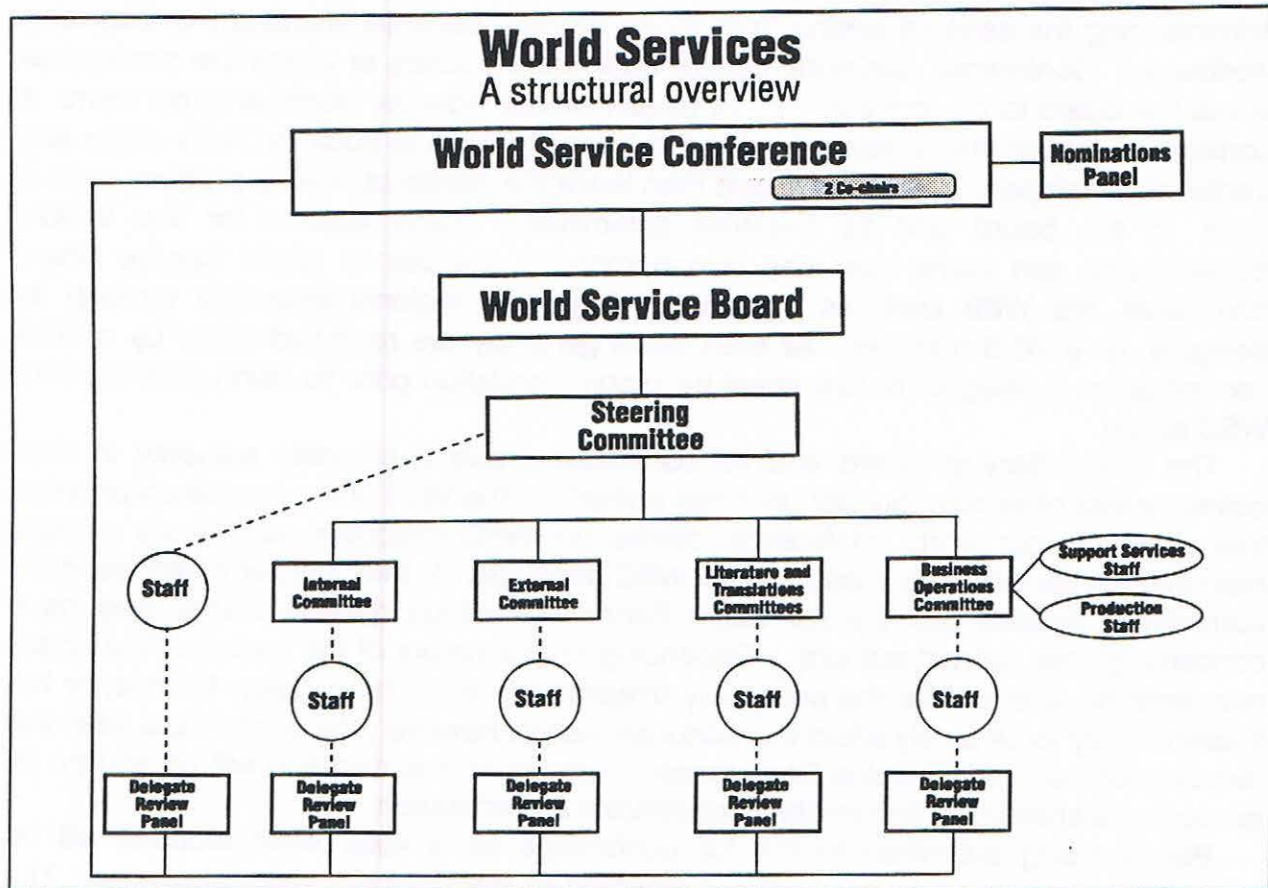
World Services
A structural overview

World Service Conference
2 Co-chairs

Nominations Panel

World Service Board

Steering Committee

Staff

Internal Committee

External Committee

Literature and Translations Committees

Business Operations Committee

Support Services Staff

Production Staff

Staff

Staff

Staff

Staff

Delegate Review Panel

Delegate Review Panel

Delegate Review Panel

Delegate Review Panel

Delegate Review Panel